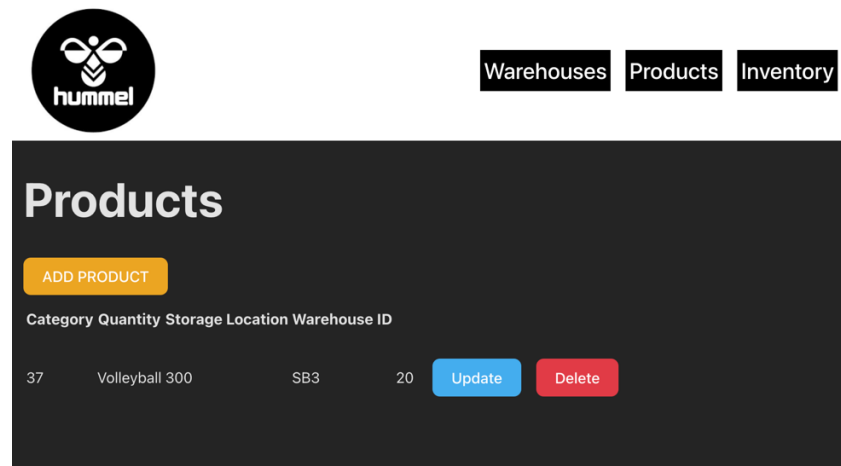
hummel

Warehouses Products Inventory

Products

ADD PRODUCT

| Category | Quantity | Storage Location | Warehouse ID | | |
|---|---|---|---|---|---|
| 37 | Volleyball 300 | SB3 | 20 | Update | Delete |